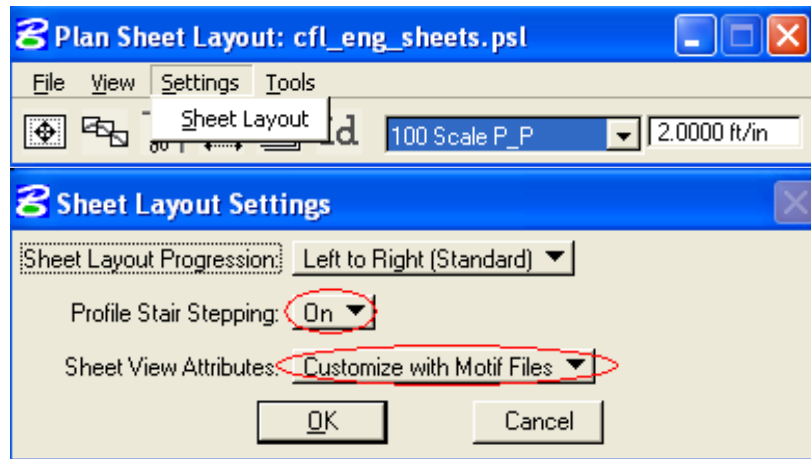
Plan Sheet Layout: cfl_eng_sheets.psl

File View Settings Tools

Sheet Layout

100 Scale P_P

2.0000 ft/in

Sheet Layout Settings

Sheet Layout Progression: Left to Right (Standard)

Profile Stair Stepping: On

Sheet View Attributes: Customize with Motif Files

OK

Cancel